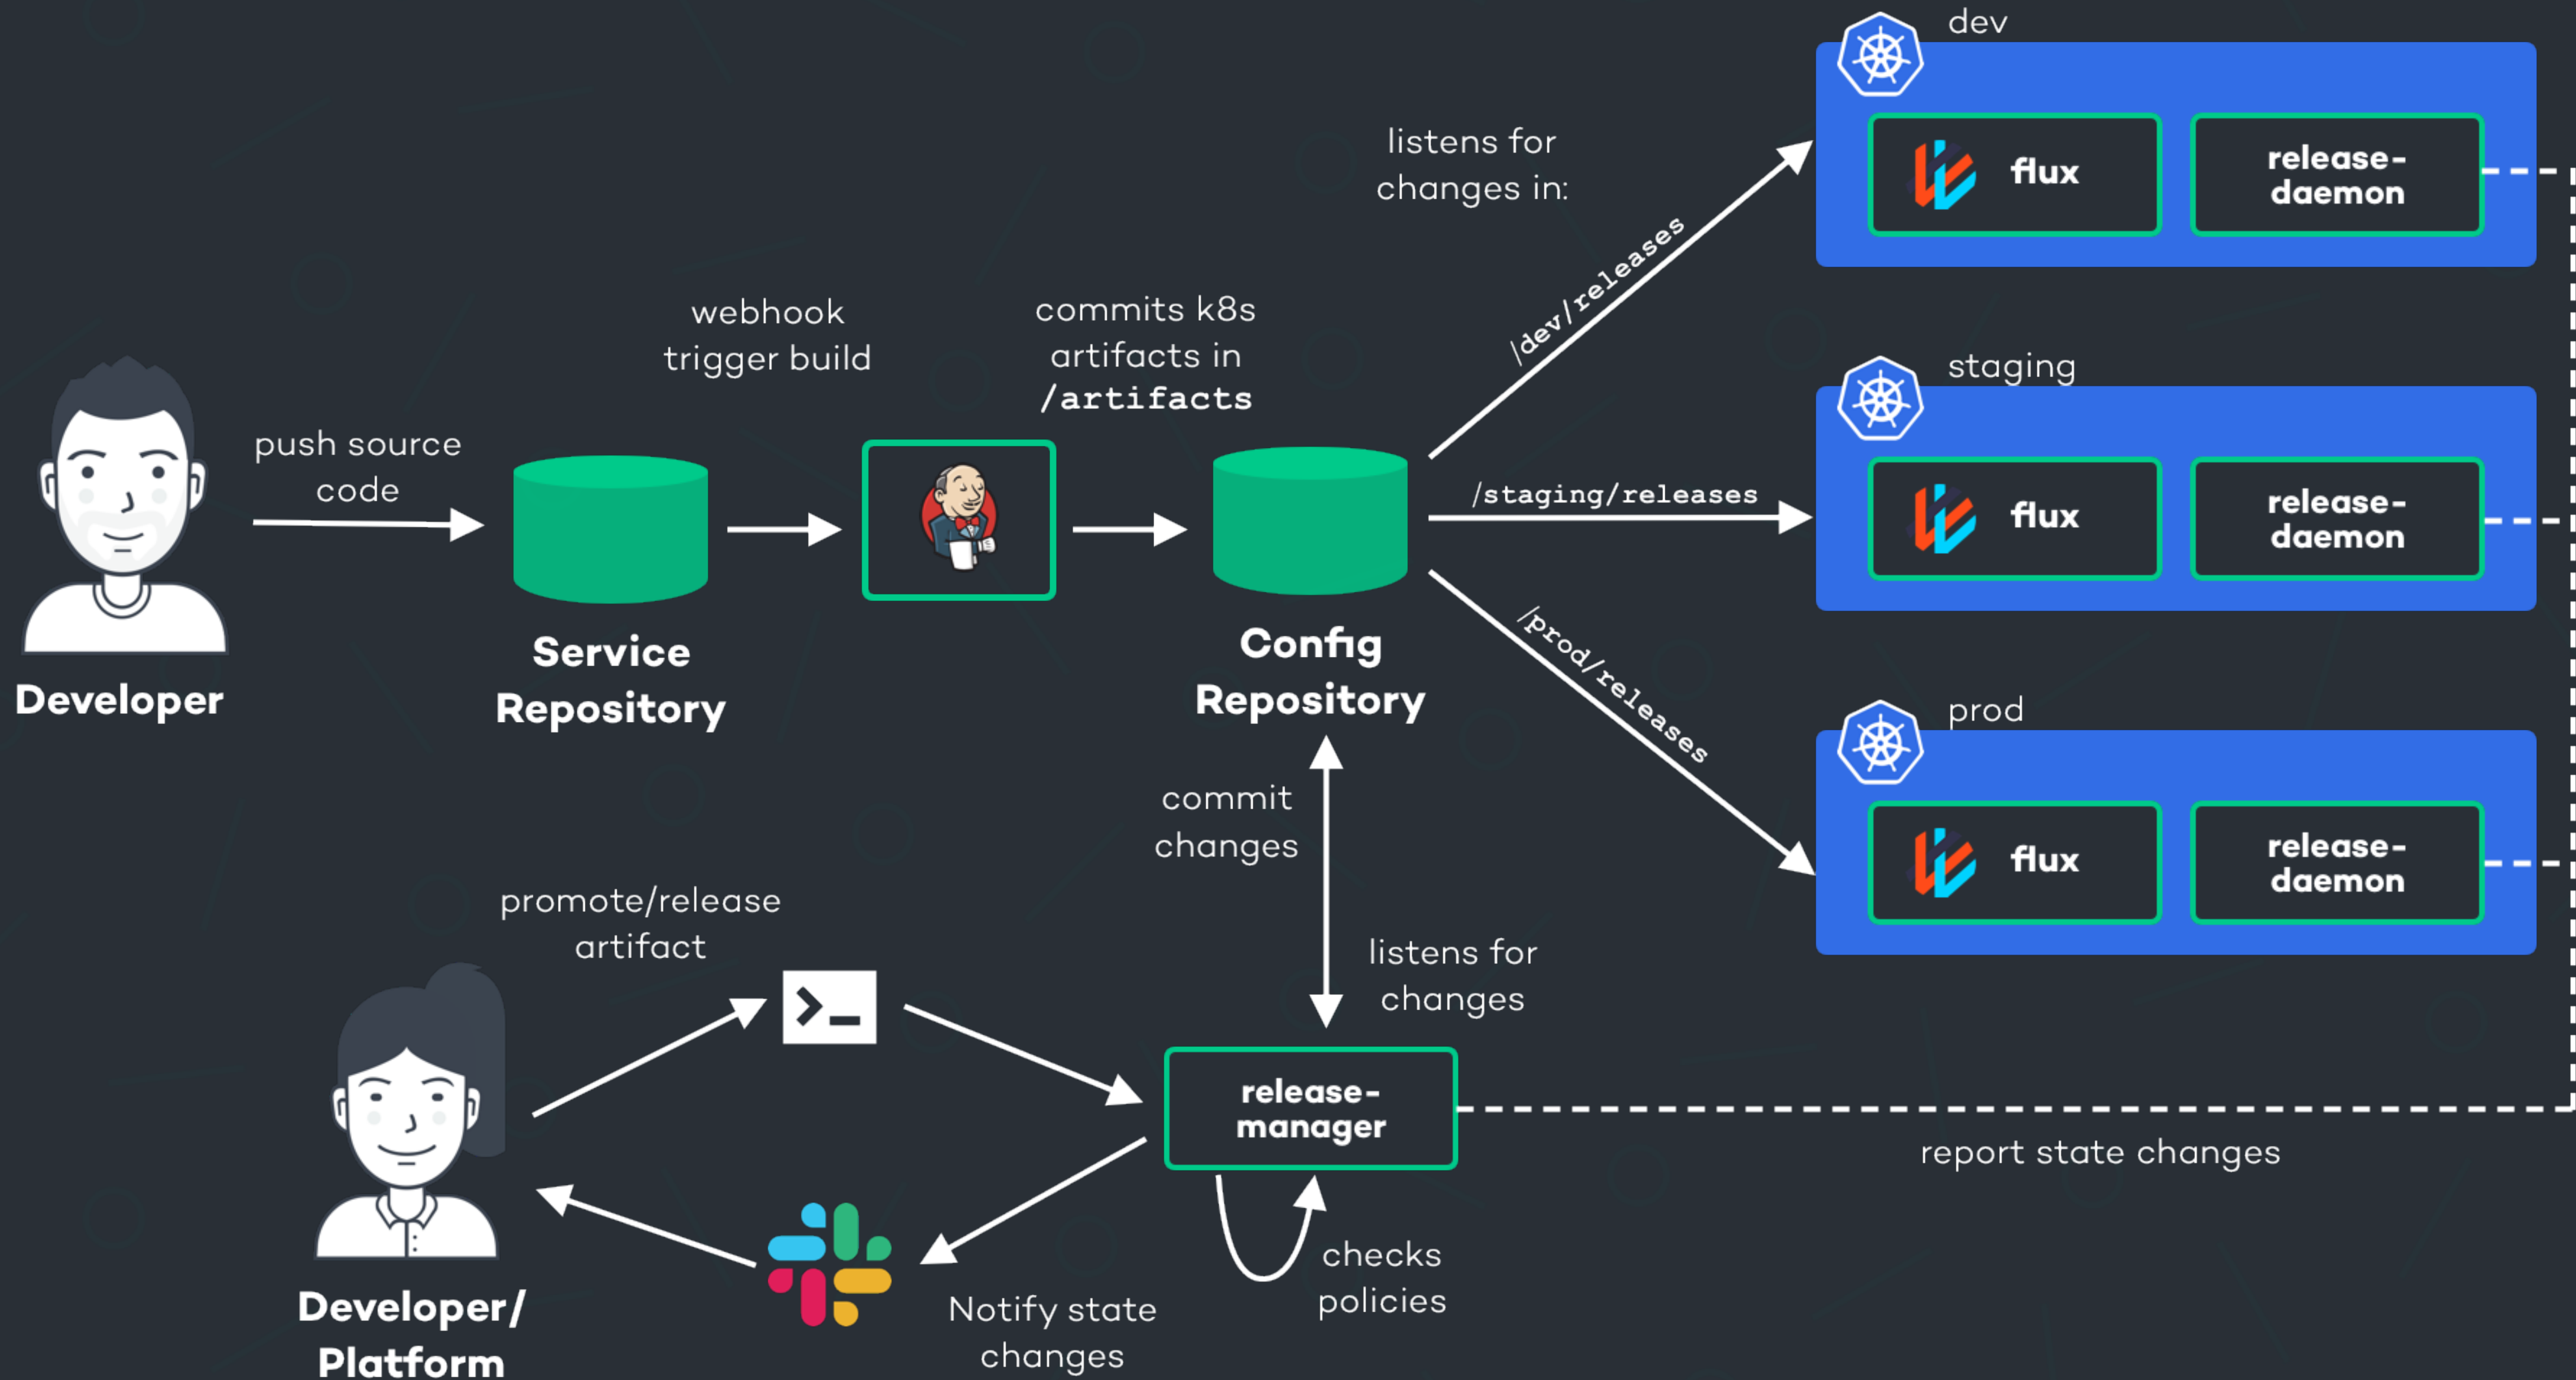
dev

flux

release-daemon

staging

flux

release-daemon

prod

flux

release-daemon

listens for changes in:

/dev/releases

/staging/releases

/prod/releases

webhook trigger build

commits k8s artifacts in /artifacts

push source code

Developer

Service Repository

Config Repository

commit changes

listens for changes

promote/release artifact

>_

release-manager

report state changes

checks policies

Notify state changes

Developer/ Platform